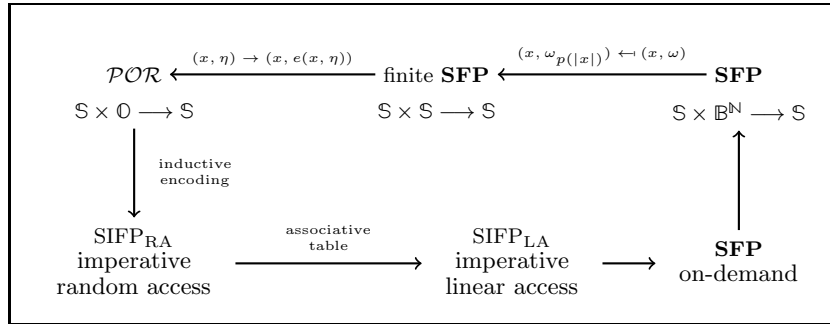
$(x, \eta) \to (x, e(x, \eta))$

$(x, \omega_{p(|x|)}) \leftarrow (x, \omega)$

$\mathcal{POR}$ finite **SFP** **SFP**

$\mathbb{S} \times \mathbb{O} \longrightarrow \mathbb{S}$ $\mathbb{S} \times \mathbb{S} \longrightarrow \mathbb{S}$ $\mathbb{S} \times \mathbb{B}^{\mathbb{N}} \longrightarrow \mathbb{S}$

inductive encoding

$\text{SIFP}_{\text{RA}}$ imperative random access

associative table

$\text{SIFP}_{\text{LA}}$ imperative linear access

**SFP** on-demand